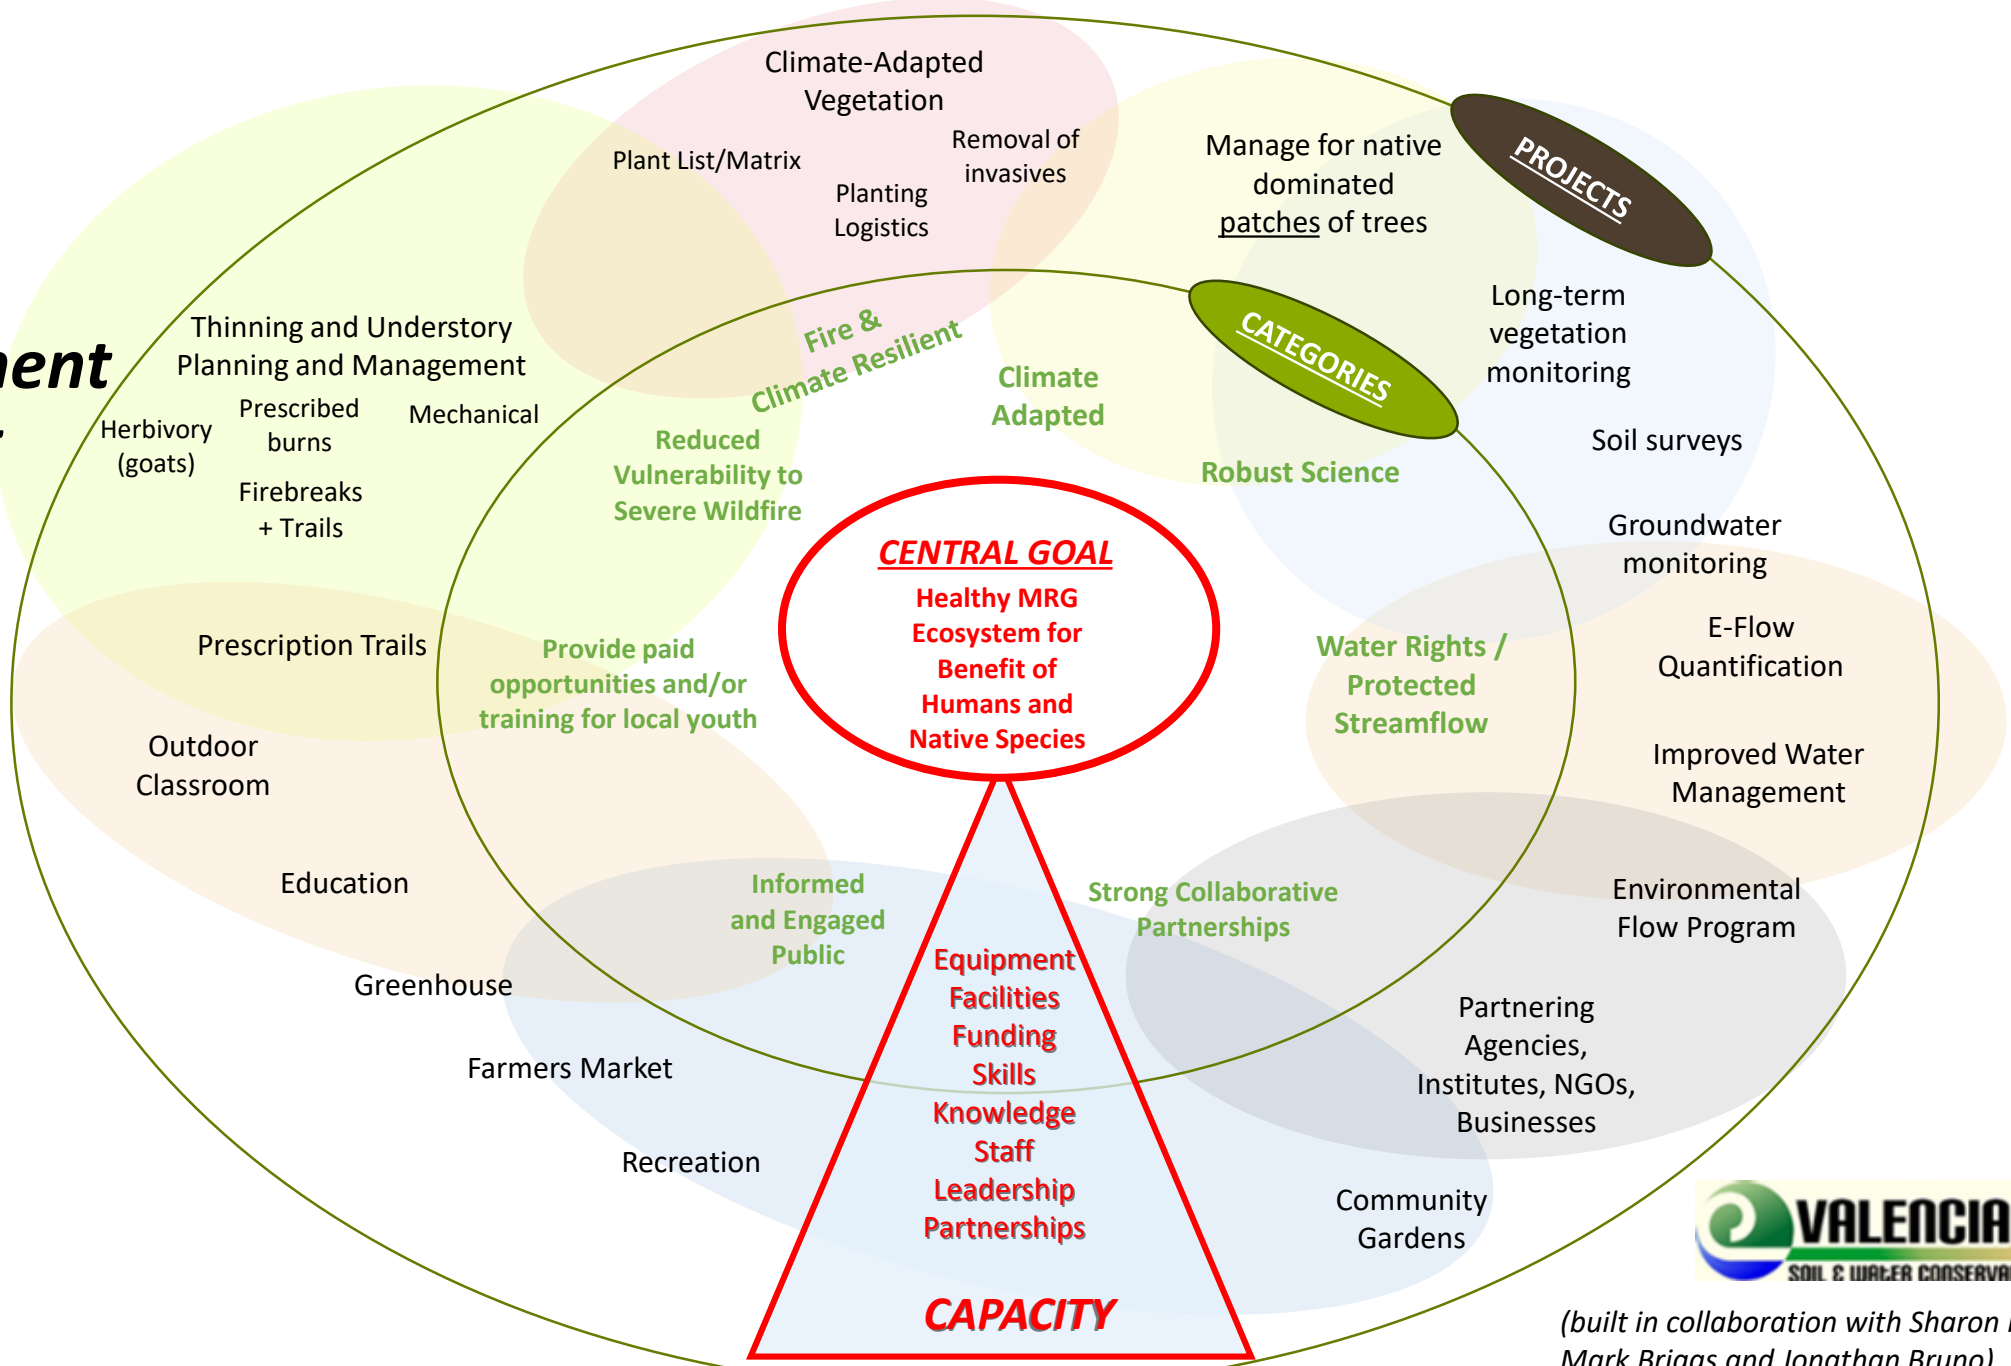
ent

Climate-Adapted Vegetation

Plant List/Matrix

Removal of invasives

Planting Logistics

Manage for native dominated patches of trees

PROJECTS

Long-term vegetation monitoring

Thinning and Understory Planning and Management

Herbivory (goats)

Prescribed burns

Mechanical

Firebreaks + Trails

Fire & Climate Resilient

Climate Adapted

CATEGORIES

Soil surveys

Reduced Vulnerability to Severe Wildfire

Robust Science

Groundwater monitoring

CENTRAL GOAL

Healthy MRG Ecosystem for Benefit of Humans and Native Species

Prescription Trails

Provide paid opportunities and/or training for local youth

Water Rights / Protected Streamflow

E-Flow Quantification

Outdoor Classroom

Improved Water Management

Education

Informed and Engaged Public

Strong Collaborative Partnerships

Environmental Flow Program

Greenhouse

Equipment
Facilities
Funding
Skills
Knowledge
Staff
Leadership
Partnerships

Partnering Agencies, Institutes, NGOs, Businesses

Farmers Market

Recreation

Community Gardens

CAPACITY

VALENCIA
SOIL & WATER CONSERVA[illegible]

(built in collaboration with Sharon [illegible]
Mark Briggs and Jonathan Bruno)